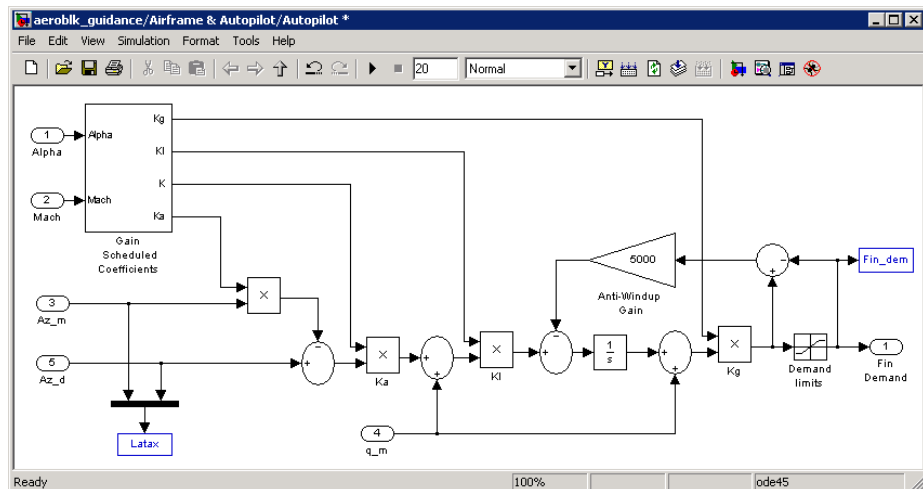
aeroblk_guidance/Airframe & Autopilot/Autopilot *

File Edit View Simulation Format Tools Help

20 Normal

1 Alpha

Alpha

2 Mach

Mach

Kg

Kl

K

Ka

Gain Scheduled Coefficients

3 Az_m

5 Az_d

Latax

×

+ -

×

Ka

+ +

×

Kl

5000

Anti-Windup Gain

+ -

$\frac{1}{s}$

+ +

×

Kg

Demand limits

+ -

Fin_dem

1 Fin Demand

4 q_m

Ready 100% ode45